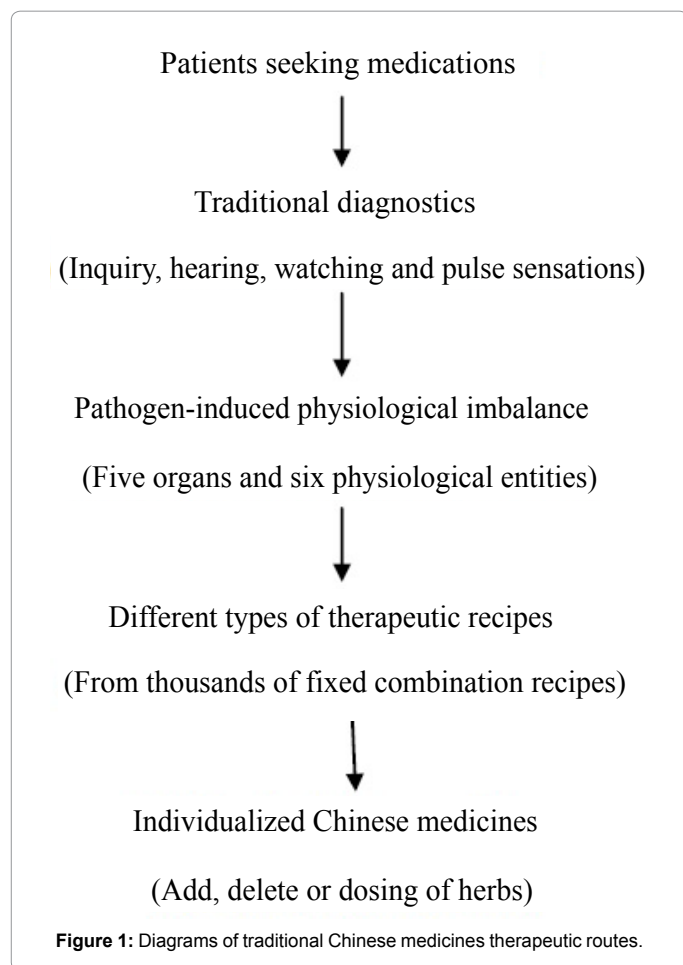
Patients seeking medications

Traditional diagnostics

(Inquiry, hearing, watching and pulse sensations)

Pathogen-induced physiological imbalance

(Five organs and six physiological entities)

Different types of therapeutic recipes

(From thousands of fixed combination recipes)

Individualized Chinese medicines

(Add, delete or dosing of herbs)

**Figure 1:** Diagrams of traditional Chinese medicines therapeutic routes.